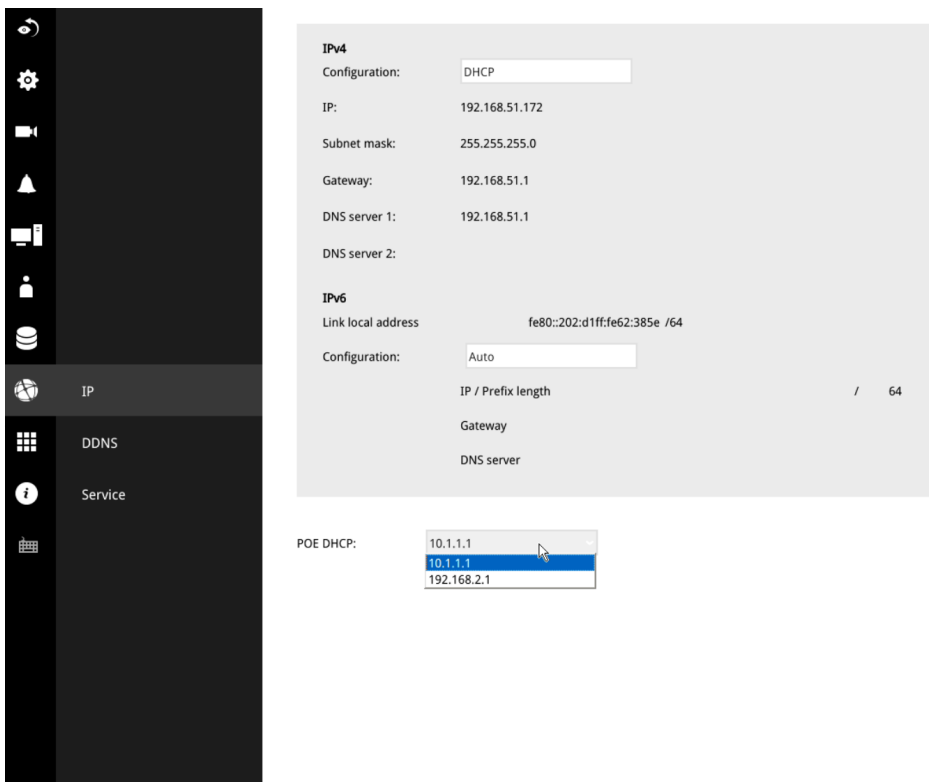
IP

DDNS

Service

IPv4

Configuration: DHCP

IP: 192.168.51.172

Subnet mask: 255.255.255.0

Gateway: 192.168.51.1

DNS server 1: 192.168.51.1

DNS server 2:

IPv6

Link local address fe80::202:d1ff:fe62:385e /64

Configuration: Auto

IP / Prefix length / 64

Gateway

DNS server

POE DHCP: 10.1.1.1

10.1.1.1

192.168.2.1